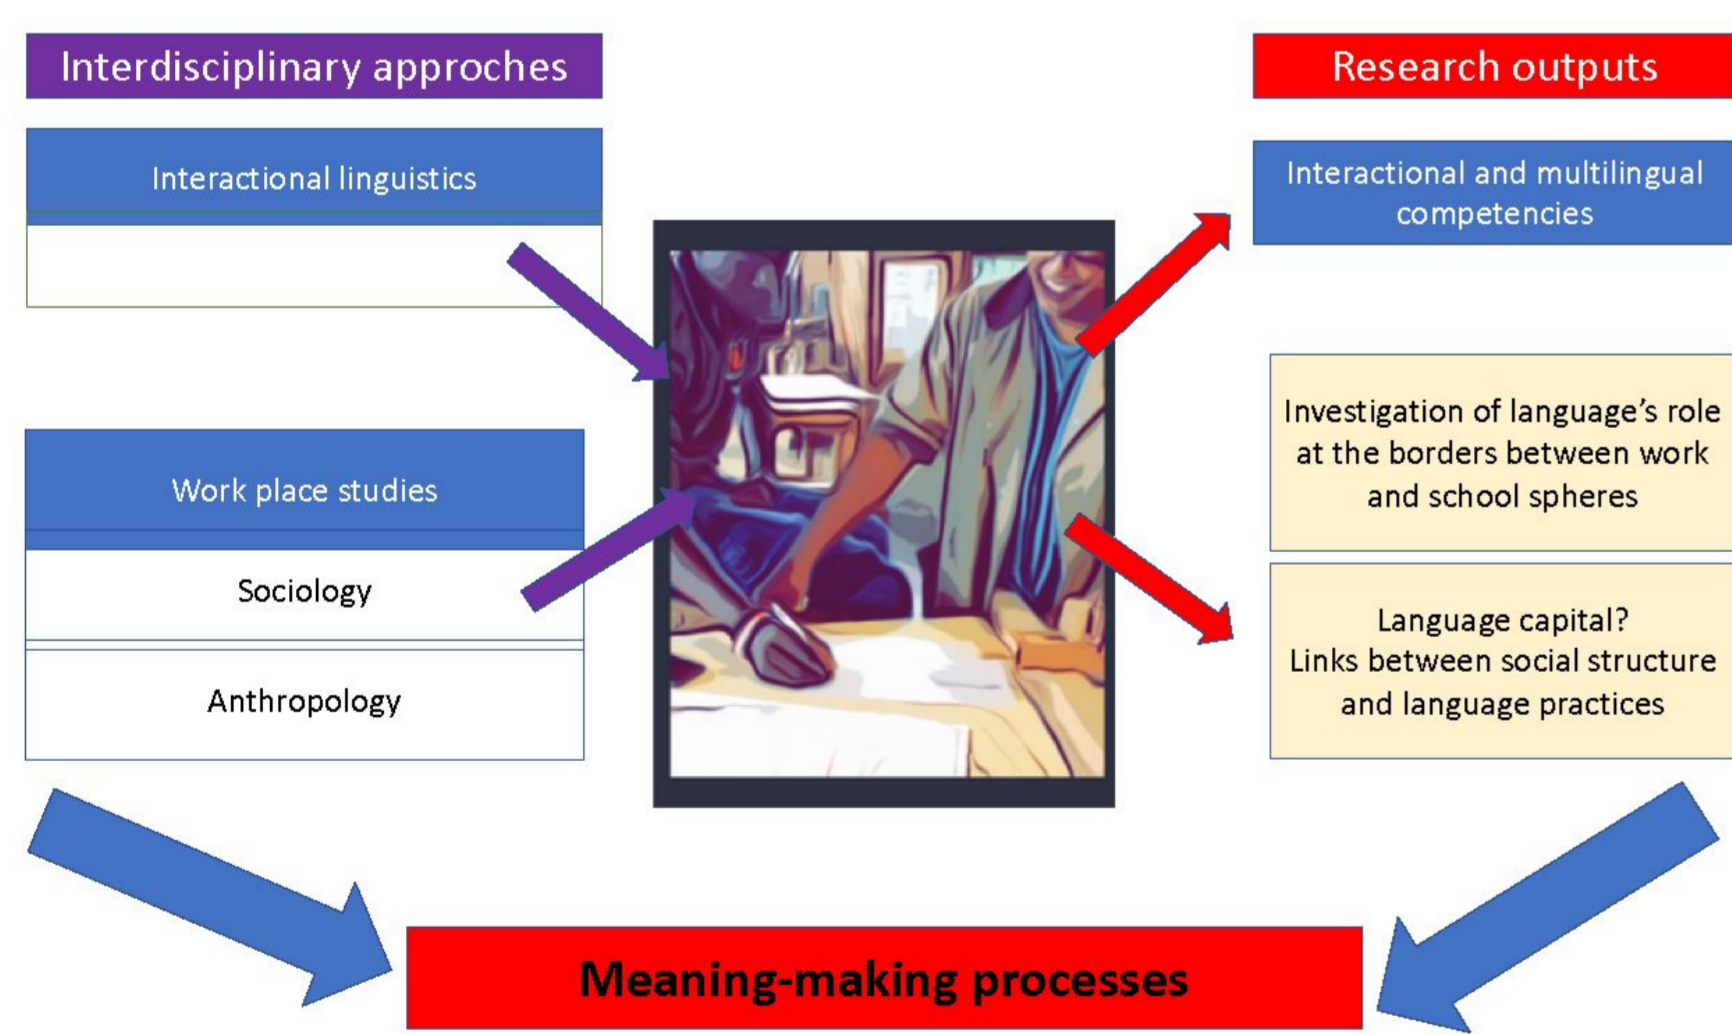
Interdisciplinary approches

Interactional linguistics

Work place studies

Sociology

Anthropology

Research outputs

Interactional and multilingual competencies

Investigation of language's role at the borders between work and school spheres

Language capital?
Links between social structure and language practices

Meaning-making processes